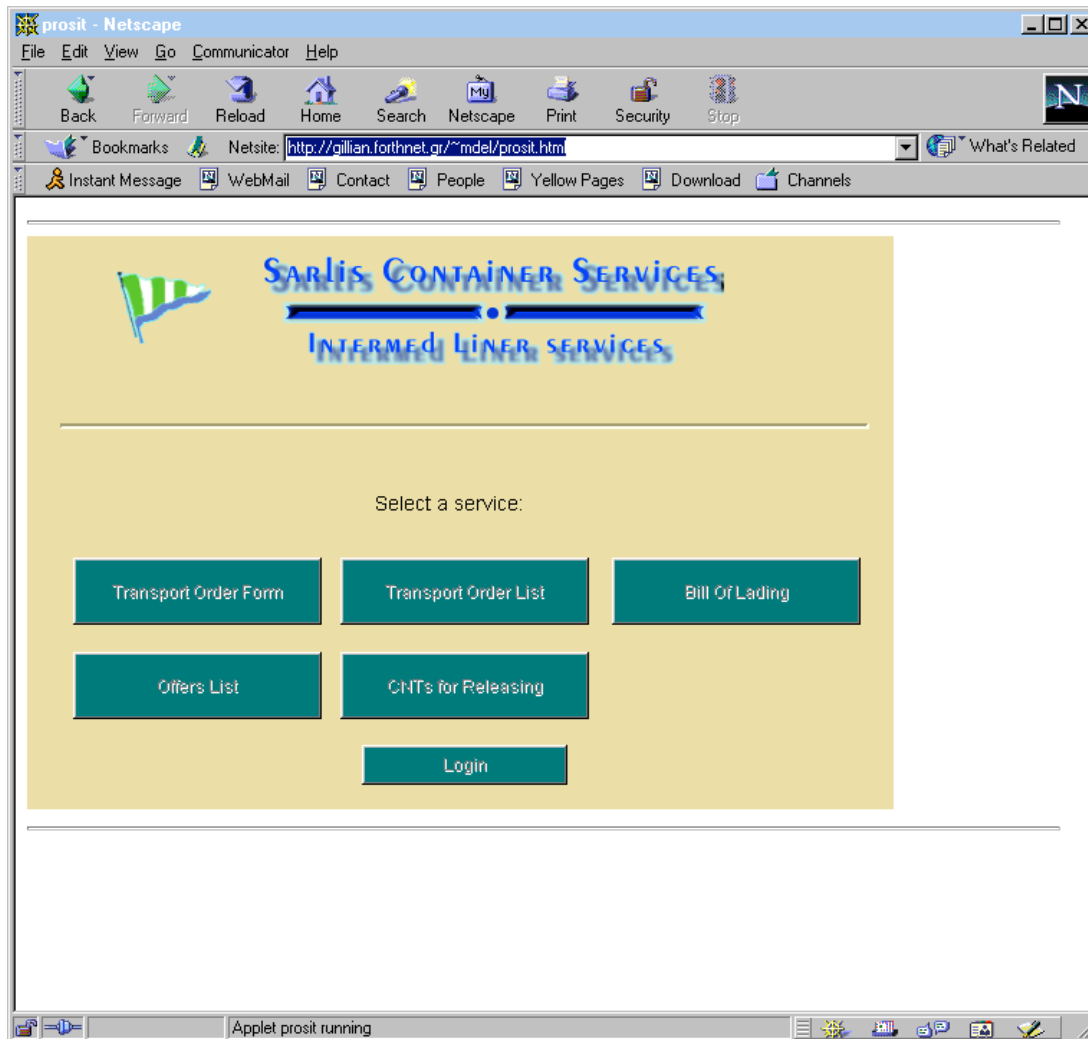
prosit - Netscape

File Edit View Go Communicator Help

Back Forward Reload Home Search Netscape Print Security Stop

Bookmarks Netsite: http://gillian.forthnet.gr/~mdel/prosit.html What's Related

Instant Message WebMail Contact People Yellow Pages Download Channels

Sarlis Container Services

Intermed Liner Services

Select a service:

Transport Order Form | Transport Order List | Bill Of Lading

Offers List | CNTs for Releasing

Login

Applet prosit running